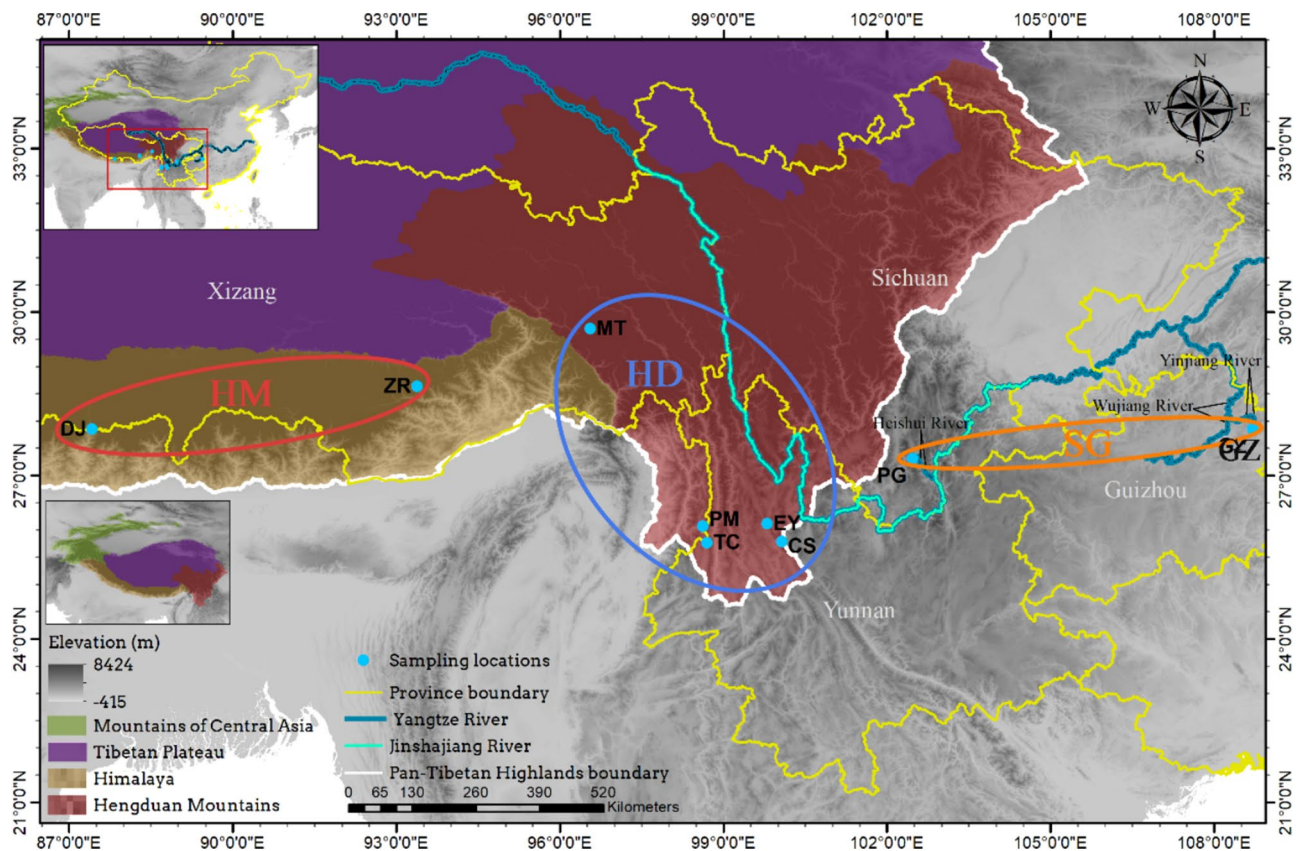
87°0'0"E 90°0'0"E 93°0'0"E 96°0'0"E 99°0'0"E 102°0'0"E 105°0'0"E 108°0'0"E

N
W E
S

33°0'0"N
30°0'0"N
27°0'0"N
24°0'0"N
21°0'0"N

Xizang
Sichuan
HM
HD
SG
MT
ZR
DJ
PM
EY
TC
CS
PG
GZ
Heishui River
Yinjiang River
Wujiang River
Guizhou
Yunnan

Elevation (m)
8424
-415
Mountains of Central Asia
Tibetan Plateau
Himalaya
Hengduan Mountains

Sampling locations
Province boundary
Yangtze River
Jinshajiang River
Pan-Tibetan Highlands boundary

0 65 130 260 390 520 Kilometers

33°0'0"N
30°0'0"N
27°0'0"N
24°0'0"N
21°0'0"N

87°0'0"E 90°0'0"E 93°0'0"E 96°0'0"E 99°0'0"E 102°0'0"E 105°0'0"E 108°0'0"E